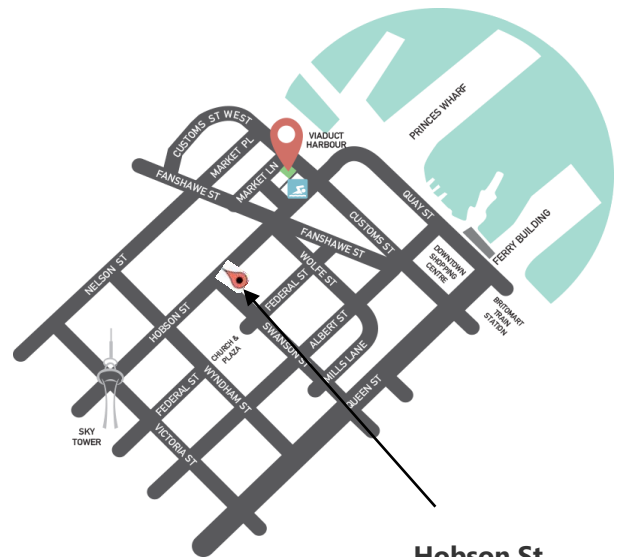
VIADUCT HARBOUR

PRINCES WHARF

CUSTOMS ST WEST

MARKET PL

MARKET LN

FANSHAWE ST

QUAY ST

CUSTOMS ST

FERRY BUILDING

FANSHAWE ST

DOWNTOWN SHOPPING CENTRE

NELSON ST

WOLFE ST

FEDERAL ST

BRITOMART TRAIN STATION

HOBSON ST

ALBERT ST

CHURCH & PLAZA

SWANSON ST

MILLS LANE

FEDERAL ST

WYNDHAM ST

QUEEN ST

SKY TOWER

VICTORIA ST

Hobson St